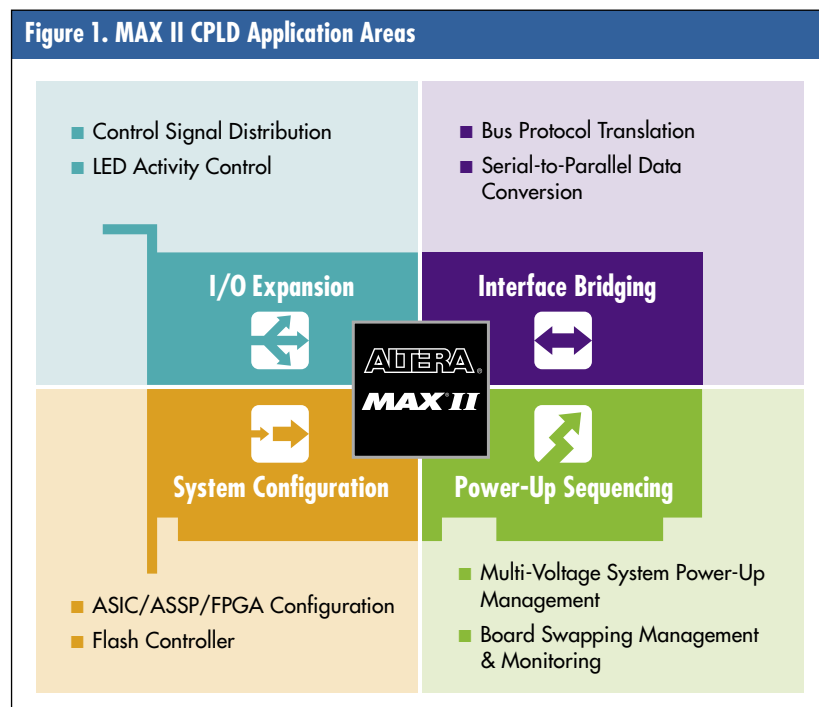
Figure 1. MAX II CPLD Application Areas

■ Control Signal Distribution
■ LED Activity Control

■ Bus Protocol Translation
■ Serial-to-Parallel Data Conversion

I/O Expansion

Interface Bridging

ALTERA®
MAX II

System Configuration

Power-Up Sequencing

■ ASIC/ASSP/FPGA Configuration
■ Flash Controller

■ Multi-Voltage System Power-Up Management
■ Board Swapping Management & Monitoring